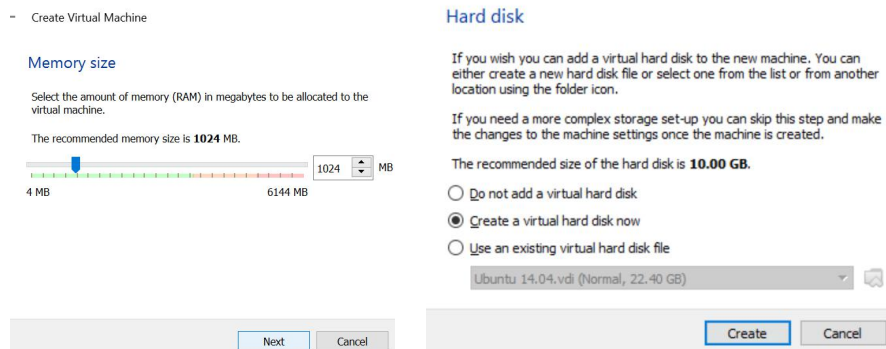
← Create Virtual Machine

Memory size

Select the amount of memory (RAM) in megabytes to be allocated to the virtual machine.

The recommended memory size is **1024** MB.

1024 MB

4 MB 6144 MB

Next Cancel

Hard disk

If you wish you can add a virtual hard disk to the new machine. You can either create a new hard disk file or select one from the list or from another location using the folder icon.

If you need a more complex storage set-up you can skip this step and make the changes to the machine settings once the machine is created.

The recommended size of the hard disk is **10.00 GB**.

Do not add a virtual hard disk

Create a virtual hard disk now

Use an existing virtual hard disk file

Ubuntu 14.04.vdi (Normal, 22.40 GB)

Create Cancel